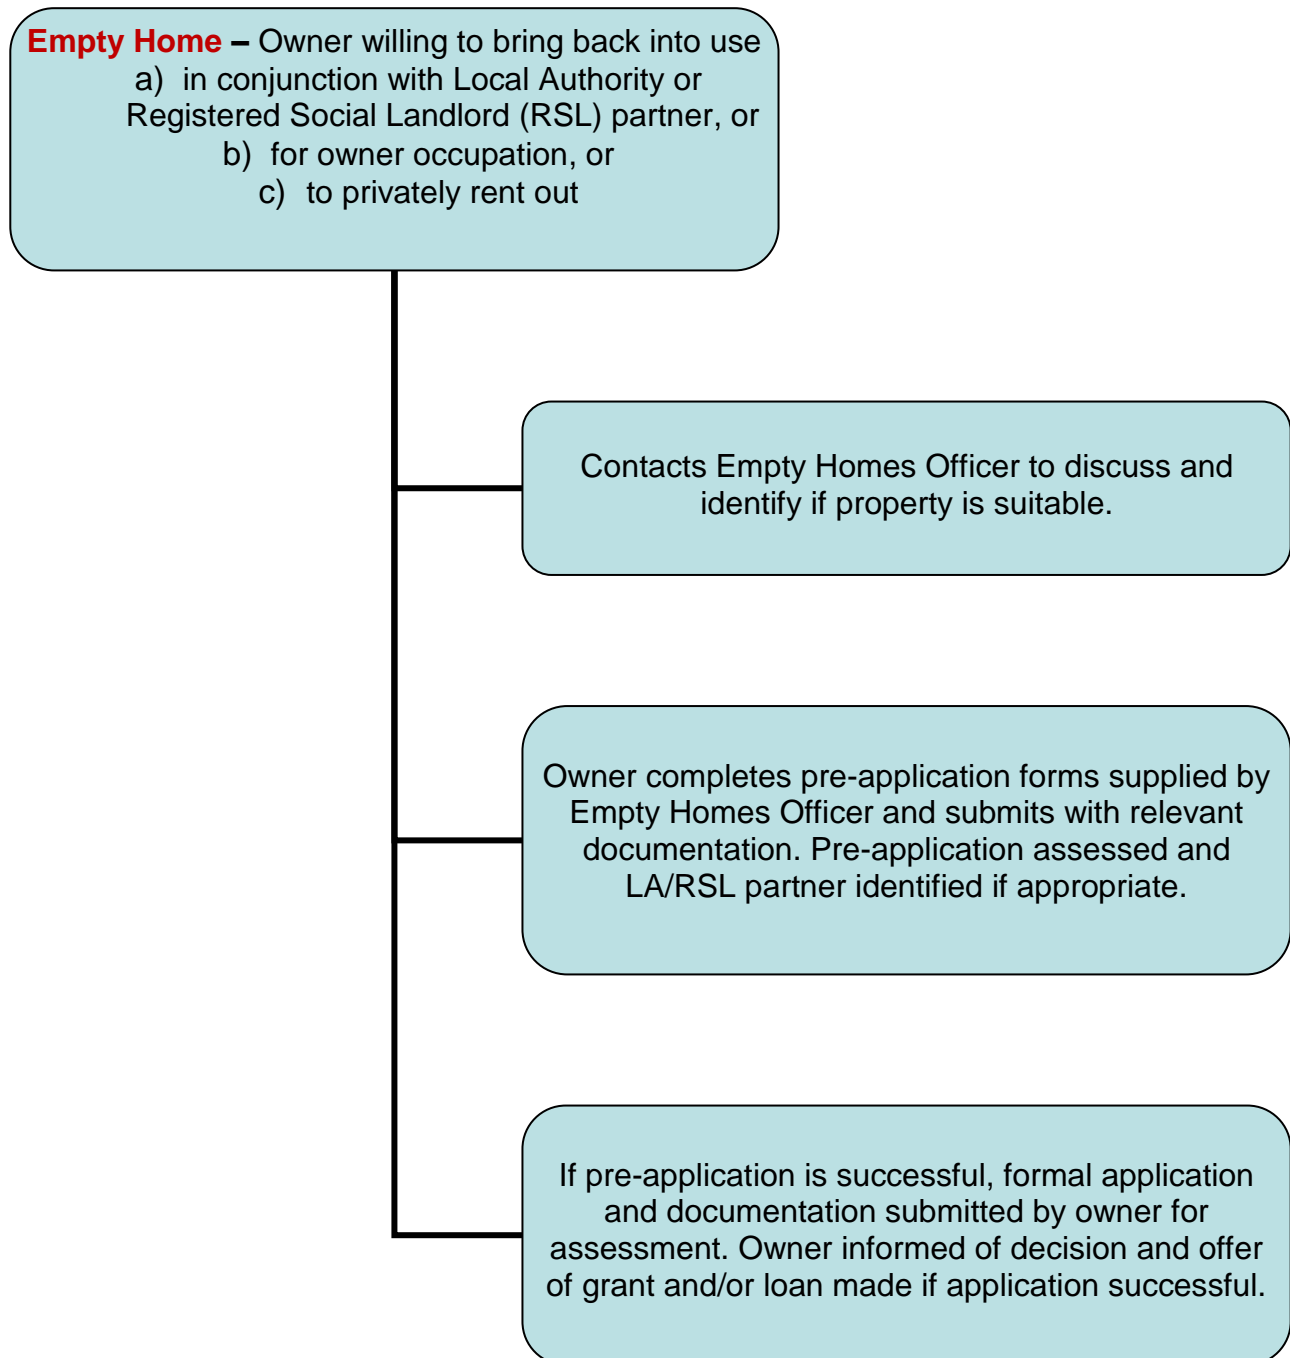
Empty Home – Owner willing to bring back into use
a) in conjunction with Local Authority or Registered Social Landlord (RSL) partner, or
b) for owner occupation, or
c) to privately rent out

Contacts Empty Homes Officer to discuss and identify if property is suitable.

Owner completes pre-application forms supplied by Empty Homes Officer and submits with relevant documentation. Pre-application assessed and LA/RSL partner identified if appropriate.

If pre-application is successful, formal application and documentation submitted by owner for assessment. Owner informed of decision and offer of grant and/or loan made if application successful.